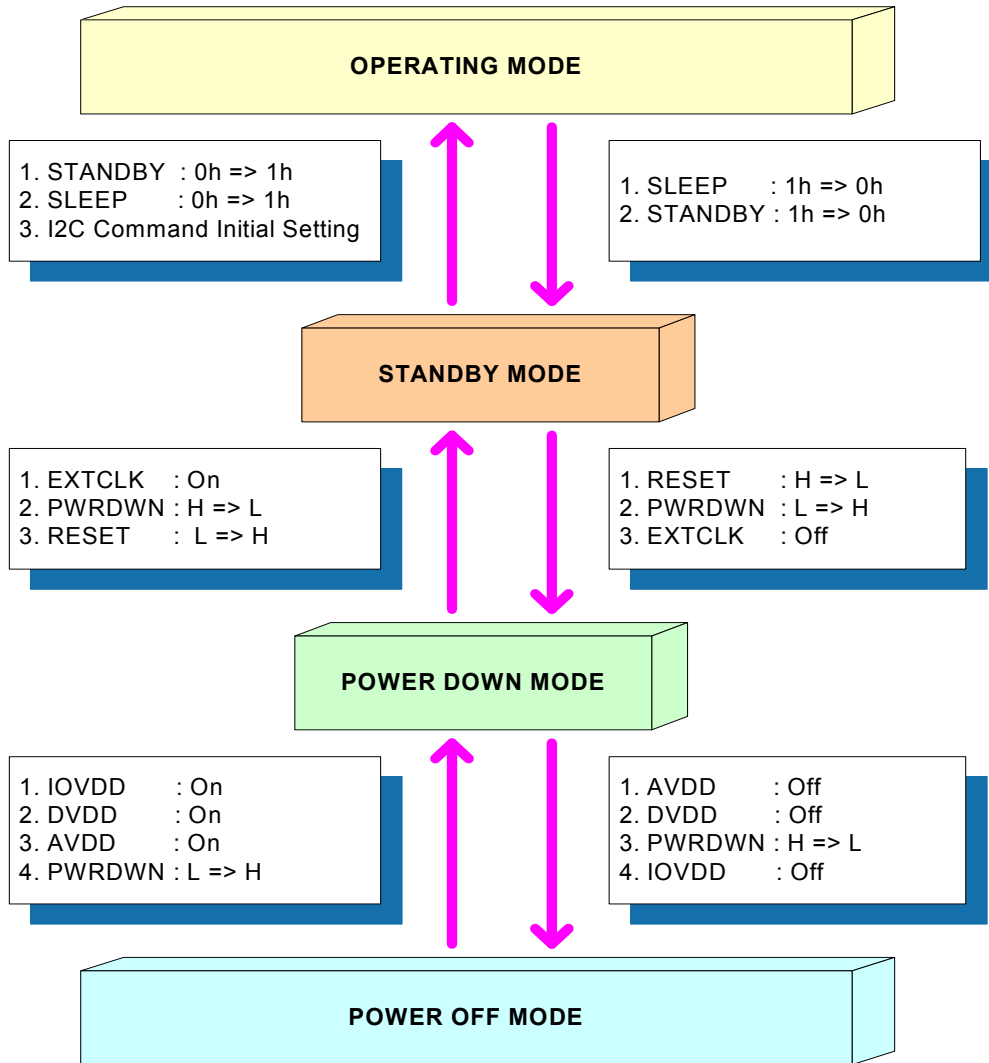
OPERATING MODE

1. STANDBY : 0h => 1h
2. SLEEP : 0h => 1h
3. I2C Command Initial Setting

1. SLEEP : 1h => 0h
2. STANDBY : 1h => 0h

STANDBY MODE

1. EXTCLK : On
2. PWRDWN : H => L
3. RESET : L => H

1. RESET : H => L
2. PWRDWN : L => H
3. EXTCLK : Off

POWER DOWN MODE

1. IOVDD : On
2. DVDD : On
3. AVDD : On
4. PWRDWN : L => H

1. AVDD : Off
2. DVDD : Off
3. PWRDWN : H => L
4. IOVDD : Off

POWER OFF MODE